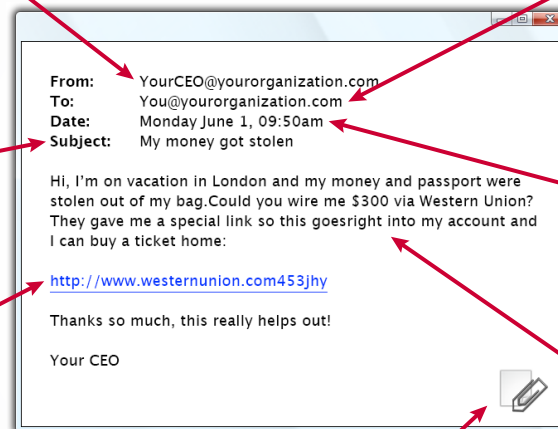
From: YourCEO@yourorganization.com
To: You@yourorganization.com
Date: Monday June 1, 09:50am
Subject: My money got stolen

Hi, I'm on vacation in London and my money and passport were stolen out of my bag.Could you wire me $300 via Western Union? They gave me a special link so this goesright into my account and I can buy a ticket home:

http://www.westernunion.com453jhy

Thanks so much, this really helps out!

Your CEO